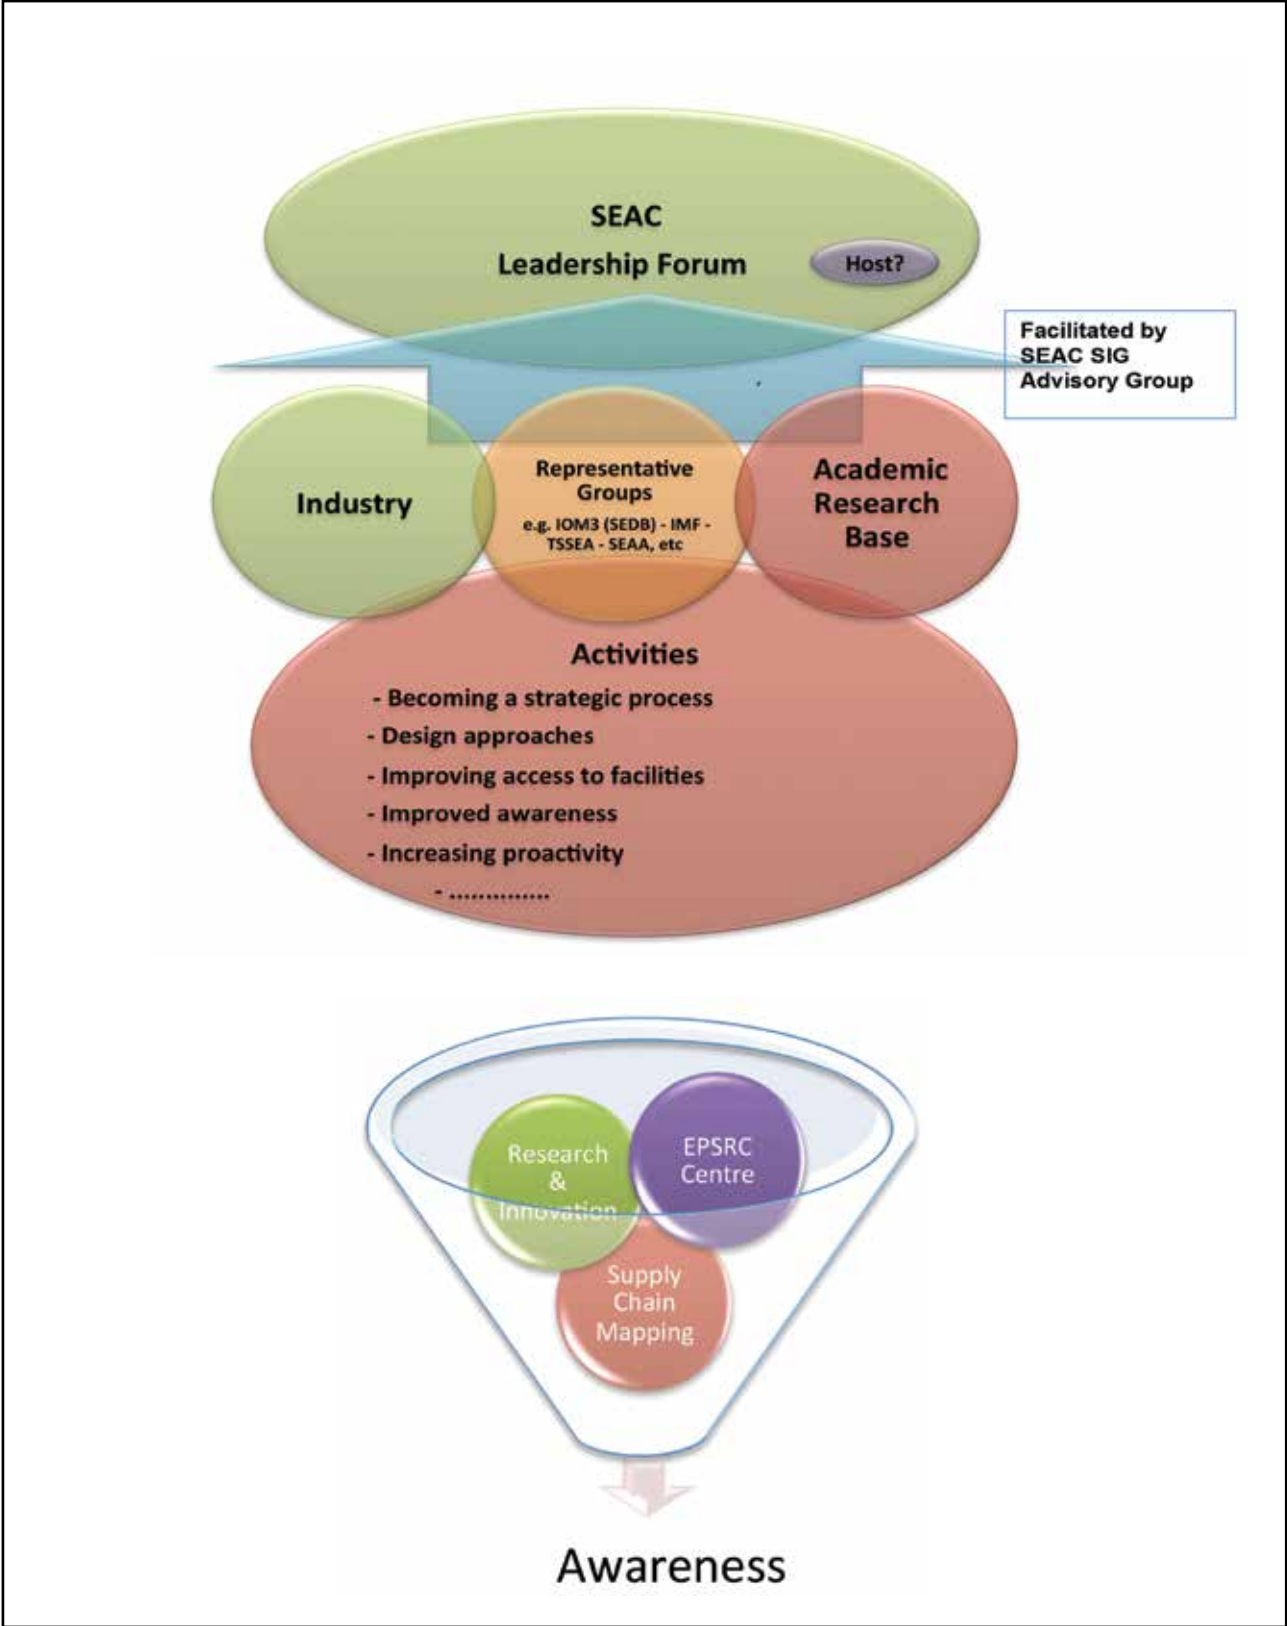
SEAC
Leadership Forum

Host?

Facilitated by SEAC SIG Advisory Group

Industry

Representative Groups
e.g. IOM3 (SEDB) - IMF - TSSEA - SEAA, etc

Academic Research Base

Activities
- Becoming a strategic process
- Design approaches
- Improving access to facilities
- Improved awareness
- Increasing proactivity
- ...............

Research & Innovation

EPSRC Centre

Supply Chain Mapping

Awareness